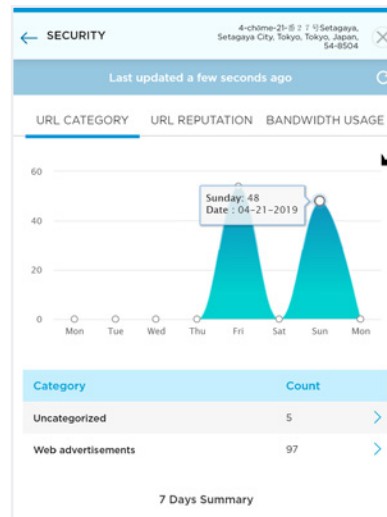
SECURITY

4-chōme-21-番 2 7 号Setagaya, Setagaya City, Tokyo, Tokyo, Japan, 54-8504

Last updated a few seconds ago

URL CATEGORY URL REPUTATION BANDWIDTH USAGE

60
40
20
0

Sunday: 48
Date : 04-21-2019

Mon Tue Wed Thu Fri Sat Sun Mon

| Category | Count |
|---|---|
| Uncategorized | 5 |
| Web advertisements | 97 |

7 Days Summary